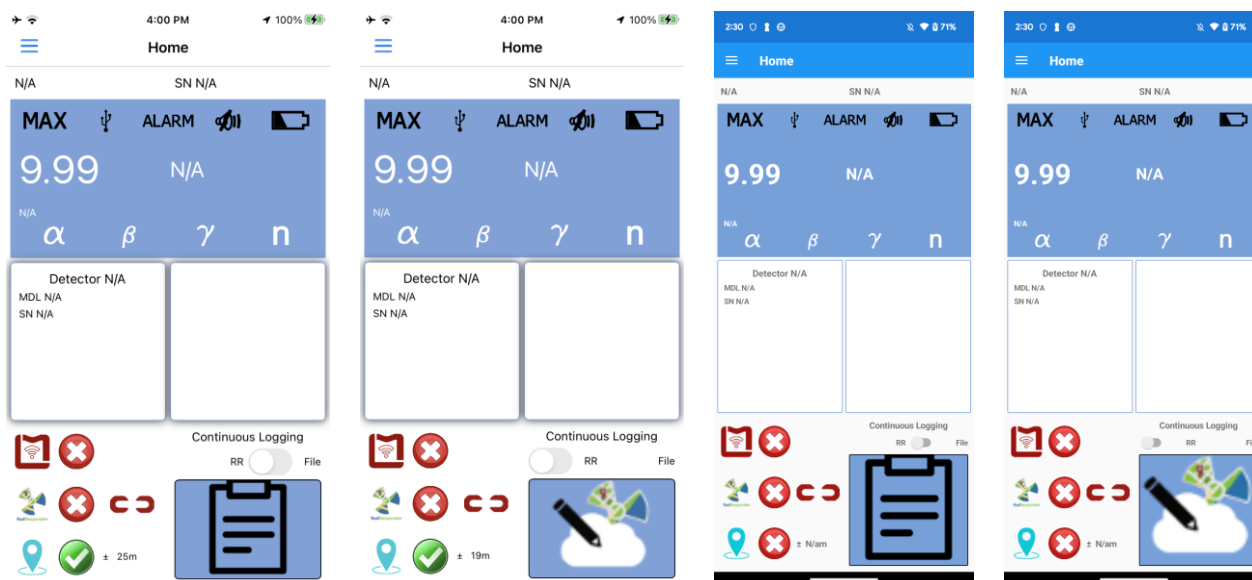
4:00 PM 100%
Home
N/A SN N/A
MAX ALARM
9.99 N/A
N/A
α β γ n
Detector N/A
MDL N/A
SN N/A
Continuous Logging
RR File
± 25m

4:00 PM 100%
Home
N/A SN N/A
MAX ALARM
9.99 N/A
N/A
α β γ n
Detector N/A
MDL N/A
SN N/A
Continuous Logging
RR File
± 19m

2:30 71%
Home
N/A SN N/A
MAX ALARM
9.99 N/A
N/A
α β γ n
Detector N/A
MDL N/A
SN N/A
Continuous Logging
RR File
± N/am

2:30 71%
Home
N/A SN N/A
MAX ALARM
9.99 N/A
N/A
α β γ n
Detector N/A
MDL N/A
SN N/A
Continuous Logging
RR Fi
± N/am